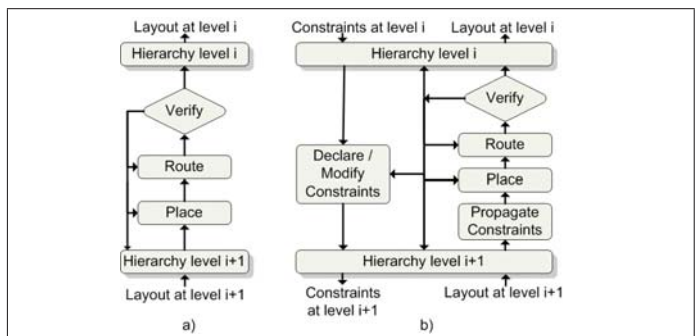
Layout at level i
Hierarchy level i
Verify
Route
Place
Hierarchy level i+1
Layout at level i+1
a)

Constraints at level i
Layout at level i
Hierarchy level i
Verify
Declare / Modify Constraints
Route
Place
Propagate Constraints
Hierarchy level i+1
Constraints at level i+1
Layout at level i+1
b)